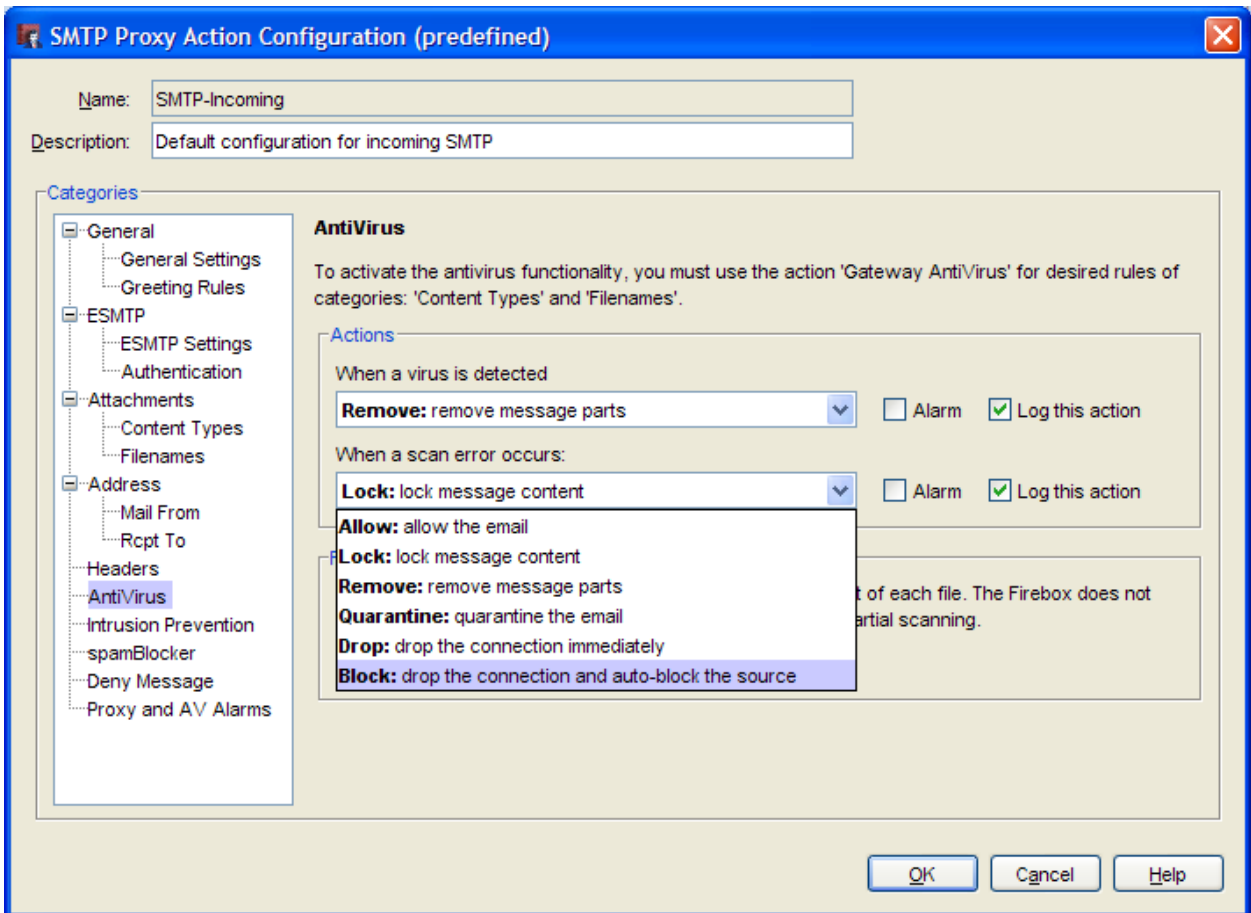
SMTP Proxy Action Configuration (predefined)

Name: SMTP-Incoming

Description: Default configuration for incoming SMTP

Categories

General
General Settings
Greeting Rules
ESMTP
ESMTP Settings
Authentication
Attachments
Content Types
Filenames
Address
Mail From
Rcpt To
Headers
AntiVirus
Intrusion Prevention
spamBlocker
Deny Message
Proxy and AV Alarms

AntiVirus

To activate the antivirus functionality, you must use the action 'Gateway AntiVirus' for desired rules of categories: 'Content Types' and 'Filenames'.

Actions

When a virus is detected

Remove: remove message parts

Alarm

Log this action

When a scan error occurs:

Lock: lock message content

Alarm

Log this action

Allow: allow the email
Lock: lock message content
Remove: remove message parts
Quarantine: quarantine the email
Drop: drop the connection immediately
Block: drop the connection and auto-block the source

F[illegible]

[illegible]t of each file. The Firebox does not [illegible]artial scanning.

OK

Cancel

Help